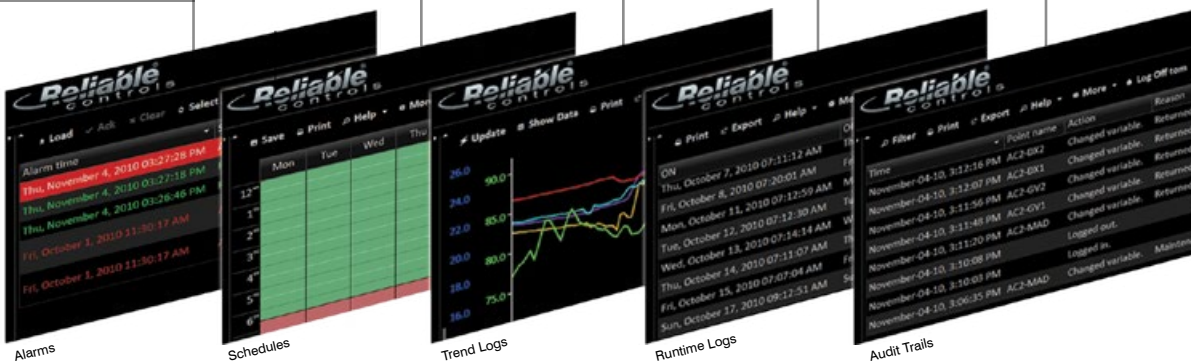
Reliable controls

Load Ack Clear Select

Alarm time

Thu, November 4, 2010 03:27:28 PM

Thu, November 4, 2010 03:27:18 PM

Thu, November 4, 2010 03:26:46 PM

Fri, October 1, 2010 11:30:17 AM

Fri, October 1, 2010 11:30:17 AM

Alarms

Reliable controls

Save Print Help More

| | Mon | Tue | Wed | Thu |
|---|---|---|---|---|
| 12 | | | | |
| 1 | | | | |
| 2 | | | | |
| 3 | | | | |
| 4 | | | | |
| 5 | | | | |
| 6 | | | | |

Schedules

Reliable controls

Update Show Data Print

26.0 90.0
24.0 85.0
22.0
20.0 80.0
18.0 75.0
16.0

Trend Logs

Reliable controls

Print Export Help More

ON

Thu, October 7, 2010 07:11:12 AM

Fri, October 8, 2010 07:20:01 AM

Mon, October 11, 2010 07:12:59 AM

Tue, October 12, 2010 07:12:30 AM

Wed, October 13, 2010 07:14:14 AM

Thu, October 14, 2010 07:11:07 AM

Fri, October 15, 2010 07:07:04 AM

Sun, October 17, 2010 09:12:51 AM

Runtime Logs

Reliable controls

Filter Print Export Help More Log Off tom

| Time | Point name | Action | Reason |
|---|---|---|---|
| November-04-10, 3:12:16 PM | AC2-DX2 | Changed variable. | Returned |
| November-04-10, 3:12:07 PM | AC2-DX1 | Changed variable. | Returned |
| November-04-10, 3:11:56 PM | AC2-GV2 | Changed variable. | Returned |
| November-04-10, 3:11:48 PM | AC2-GV1 | Changed variable. | Returned |
| November-04-10, 3:11:20 PM | AC2-MAD | Changed variable. | |
| November-04-10, 3:10:08 PM | | Logged out. | |
| November-04-10, 3:10:03 PM | | Logged in. | |
| November-04-10, 3:06:35 PM | AC2-MAD | Changed variable. | Mainten |

Audit Trails